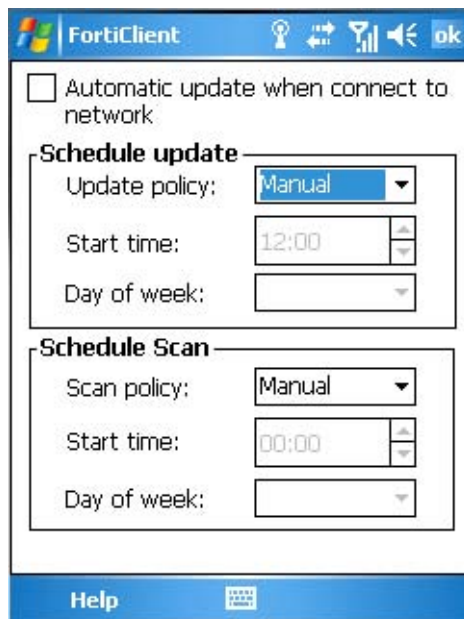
FortiClient ok

Automatic update when connect to network

Schedule update

Update policy: Manual

Start time: 12:00

Day of week:

Schedule Scan

Scan policy: Manual

Start time: 00:00

Day of week:

Help